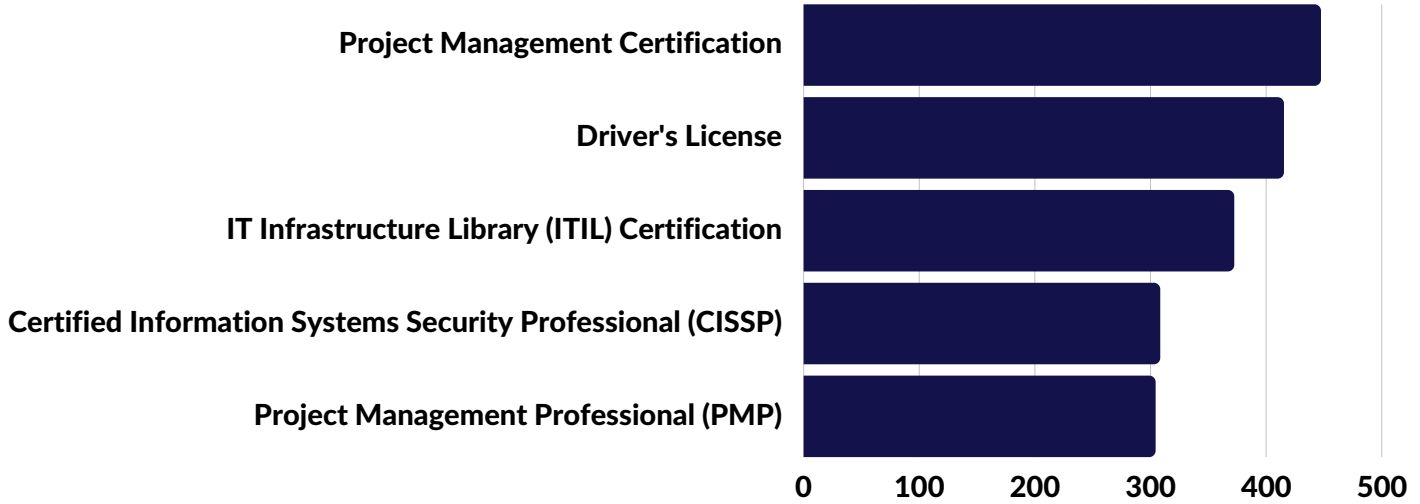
Project Management Certification
Driver's License
IT Infrastructure Library (ITIL) Certification
Certified Information Systems Security Professional (CISSP)
Project Management Professional (PMP)

0
100
200
300
400
500